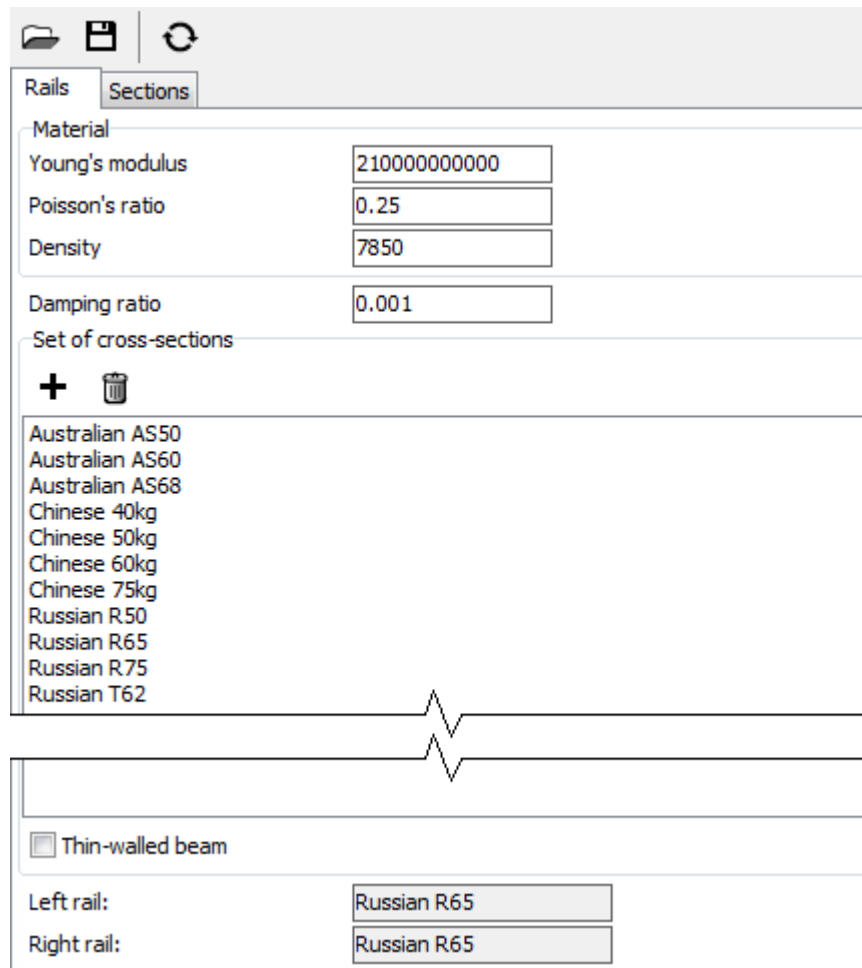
Rails
Sections

Material
Young's modulus
210000000000
Poisson's ratio
0.25
Density
7850

Damping ratio
0.001

Set of cross-sections

Australian AS50
Australian AS60
Australian AS68
Chinese 40kg
Chinese 50kg
Chinese 60kg
Chinese 75kg
Russian R50
Russian R65
Russian R75
Russian T62

Thin-walled beam

Left rail:
Russian R65
Right rail:
Russian R65